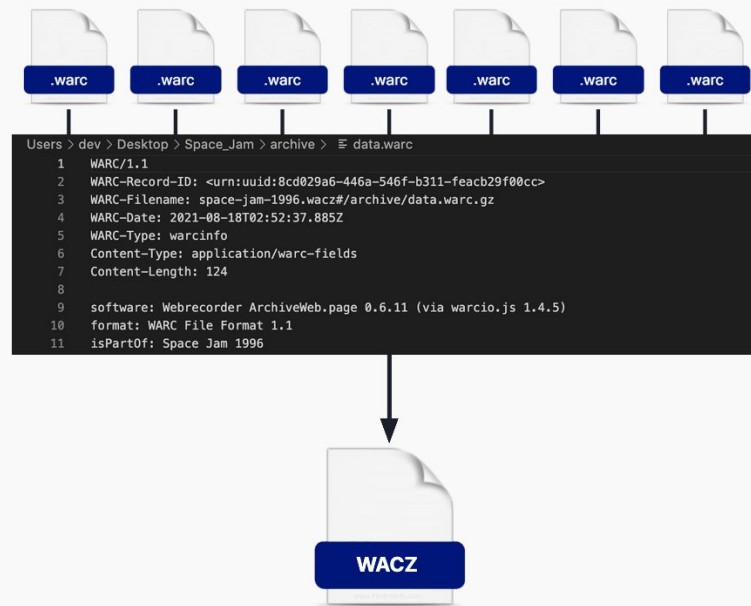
.warc .warc .warc .warc .warc .warc .warc

Users > dev > Desktop > Space_Jam > archive > data.warc

1 WARC/1.1
2 WARC-Record-ID: <urn:uuid:8cd029a6-446a-546f-b311-feacb29f00cc>
3 WARC-Filename: space-jam-1996.wacz#/archive/data.warc.gz
4 WARC-Date: 2021-08-18T02:52:37.885Z
5 WARC-Type: warcinfo
6 Content-Type: application/warc-fields
7 Content-Length: 124
8
9 software: Webrecorder ArchiveWeb.page 0.6.11 (via warcio.js 1.4.5)
10 format: WARC File Format 1.1
11 isPartOf: Space Jam 1996

WACZ